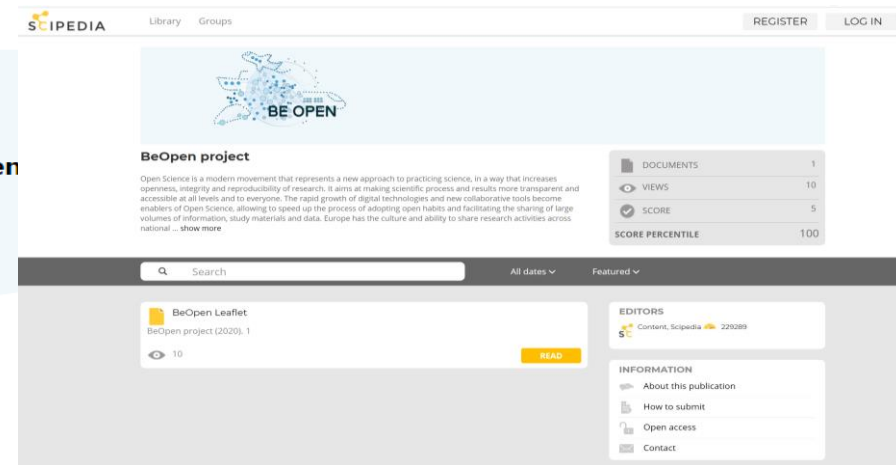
SCIPEDIA Library Groups REGISTER LOG IN

BE OPEN

en

BeOpen project

Open Science is a modern movement that represents a new approach to practicing science, in a way that increases openness, integrity and reproducibility of research. It aims at making scientific process and results more transparent and accessible at all levels and to everyone. The rapid growth of digital technologies and new collaborative tools become enablers of Open Science, allowing to speed up the process of adopting open habits and facilitating the sharing of large volumes of information, study materials and data. Europe has the culture and ability to share research activities across national ... show more

| | |
|---|---|
| DOCUMENTS | 1 |
| VIEWS | 10 |
| SCORE | 5 |
| SCORE PERCENTILE | 100 |

Search

All dates

Featured

BeOpen Leaflet

BeOpen project (2020). 1

10

READ

EDITORS

Content, Scipedia 229289

INFORMATION

About this publication

How to submit

Open access

Contact